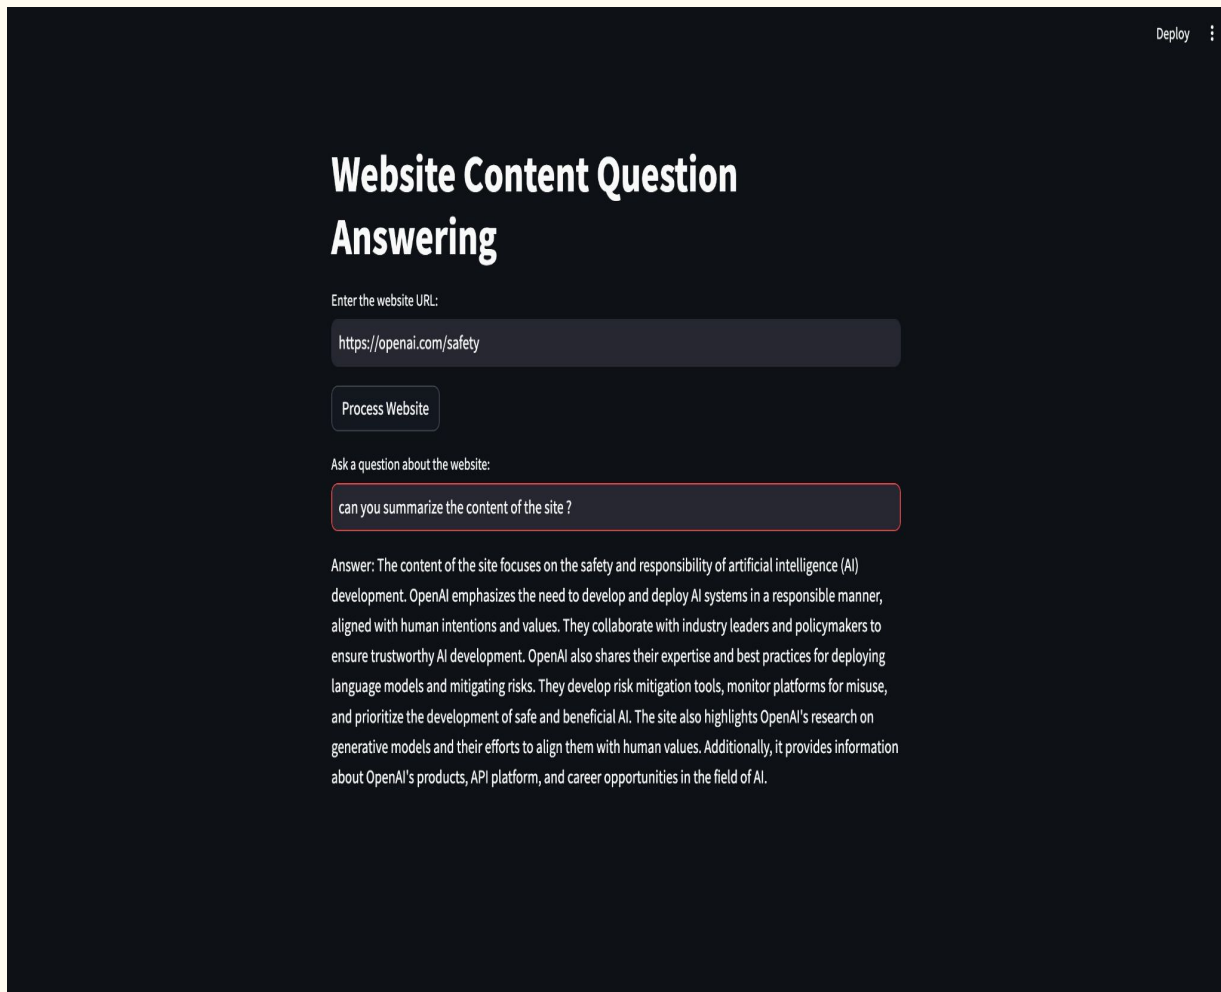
Deploy ⋮

Website Content Question Answering

Enter the website URL:

https://openai.com/safety

Process Website

Ask a question about the website:

can you summarize the content of the site ?

Answer: The content of the site focuses on the safety and responsibility of artificial intelligence (AI) development. OpenAI emphasizes the need to develop and deploy AI systems in a responsible manner, aligned with human intentions and values. They collaborate with industry leaders and policymakers to ensure trustworthy AI development. OpenAI also shares their expertise and best practices for deploying language models and mitigating risks. They develop risk mitigation tools, monitor platforms for misuse, and prioritize the development of safe and beneficial AI. The site also highlights OpenAI's research on generative models and their efforts to align them with human values. Additionally, it provides information about OpenAI's products, API platform, and career opportunities in the field of AI.